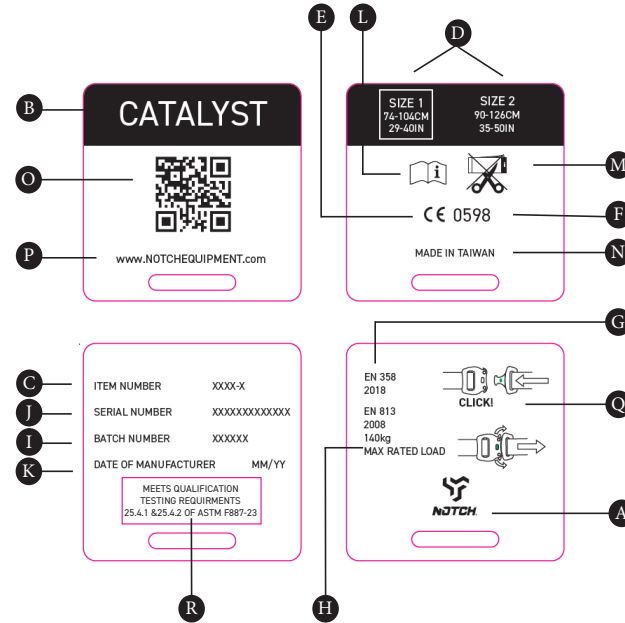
E L D

B CATALYST

SIZE 1
74-104CM
29-40IN

SIZE 2
90-126CM
35-50IN

O

M

F
CE 0598

P www.NOTCHEQUIPMENT.com

MADE IN TAIWAN N

G

C ITEM NUMBER XXXX-X
J SERIAL NUMBER XXXXXXXXXXXXX
I BATCH NUMBER XXXXXX
K DATE OF MANUFACTURER MM/YY

MEETS QUALIFICATION
TESTING REQUIRMENTS
25.4.1 &25.4.2 OF ASTM F887-23

EN 358
2018

CLICK! Q

EN 813
2008
140kg
MAX RATED LOAD

NOTCH A

R H